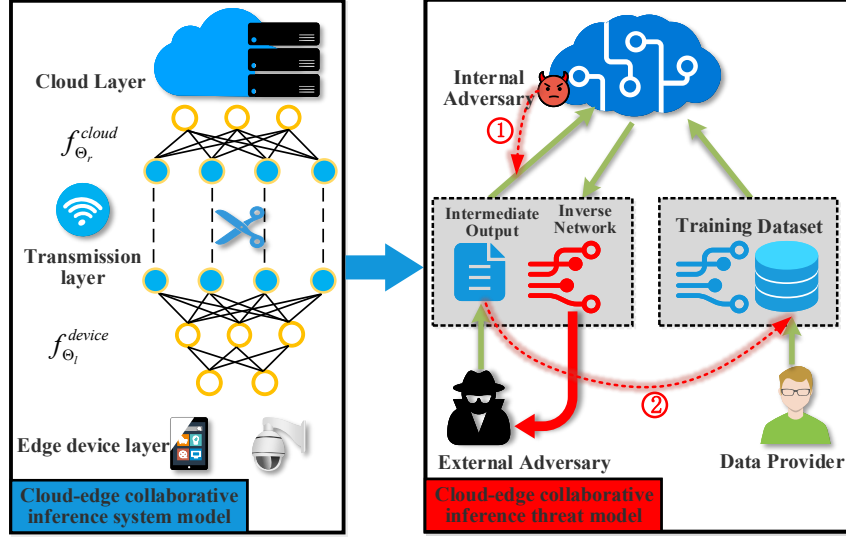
Cloud Layer

$f_{\Theta_r}^{cloud}$

Transmission layer

$f_{\Theta_l}^{device}$

Edge device layer

Cloud-edge collaborative inference system model

Internal Adversary

①

Intermediate Output

Inverse Network

Training Dataset

②

External Adversary

Data Provider

Cloud-edge collaborative inference threat model